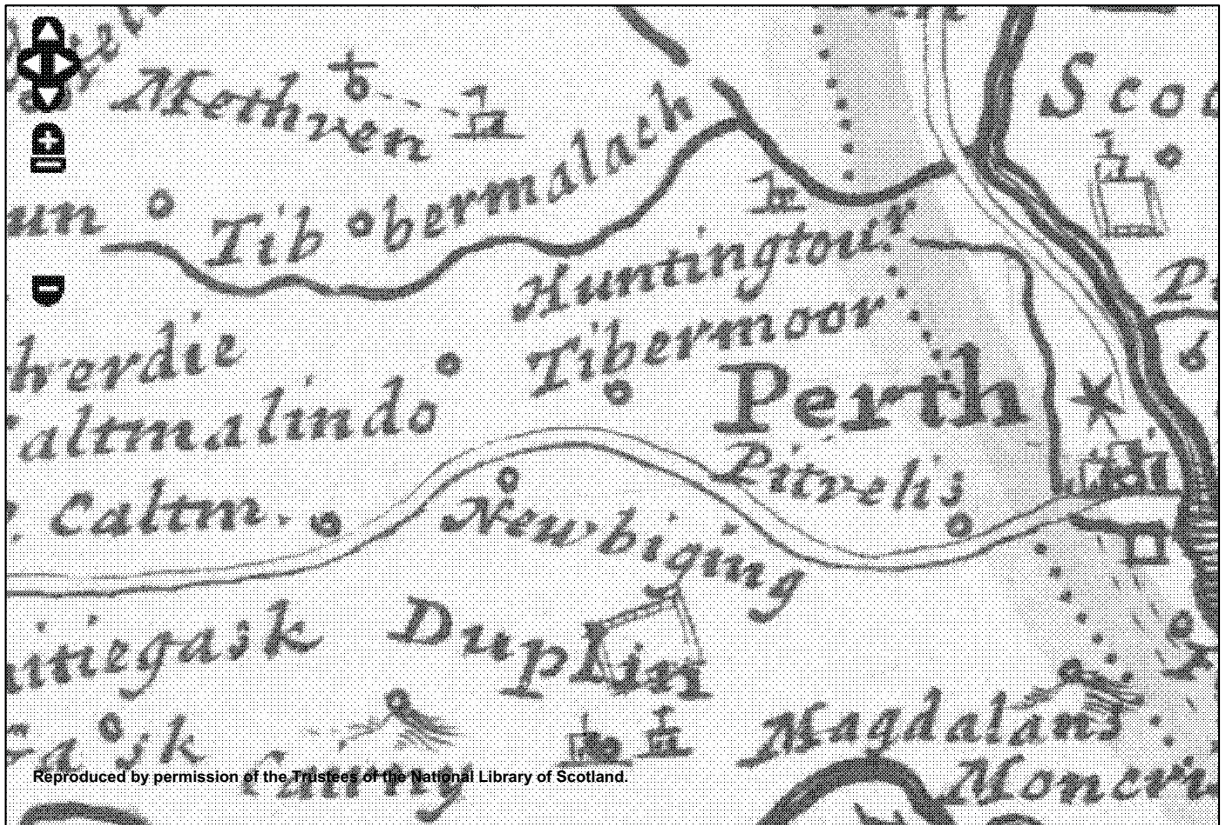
Methven

Scot

un

Tib obermalach

Huntingtour

Pa

Tibermoor

herdie

Perth

altmalindo

Pitrelis

Caltm.

Newbiging

itiegask

Duplin

Magdalans

Fa ik

Cammy

Monc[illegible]

Reproduced by permission of the Trustees of the National Library of Scotland.